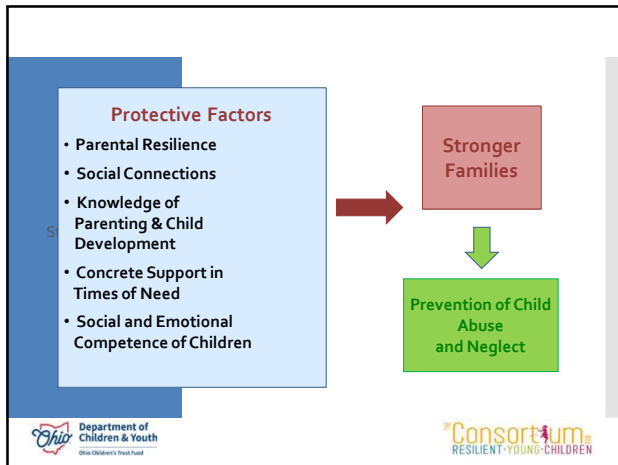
Protective Factors

• Parental Resilience
• Social Connections
• Knowledge of Parenting & Child Development
• Concrete Support in Times of Need
• Social and Emotional Competence of Children

S

Stronger Families

Prevention of Child Abuse and Neglect

Ohio Department of Children & Youth
Ohio Children's Trust Fund

The Consortium for RESILIENT·YOUNG·CHILDREN